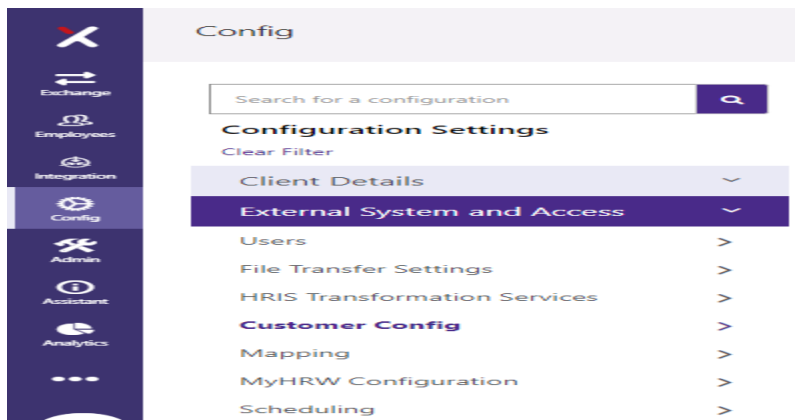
Exchange
Employees
Integration
Config
Admin
Assistant
Analytics
•••

Config

Search for a configuration

Configuration Settings
Clear Filter

Client Details

External System and Access

Users >
File Transfer Settings >
HRIS Transformation Services >
Customer Config >
Mapping >
MyHRW Configuration >
Scheduling >